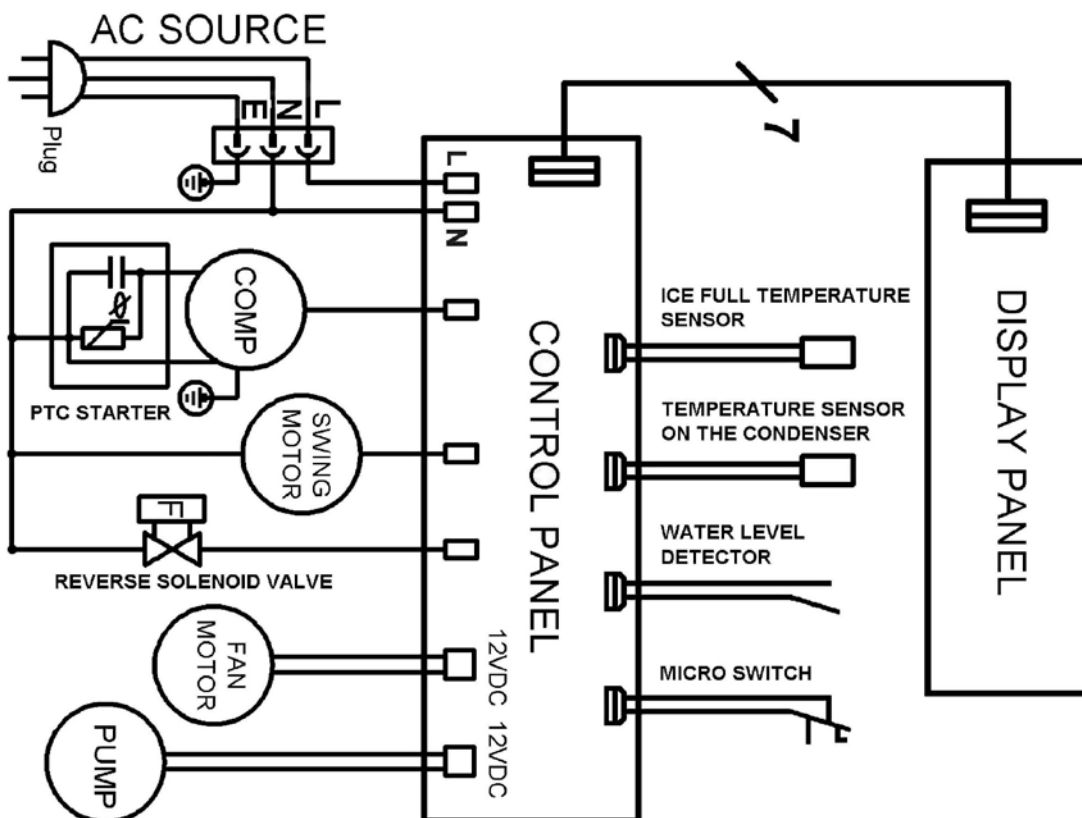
AC SOURCE

Plug

E N L

7

L

N

COMP

PTC STARTER

SWING MOTOR

REVERSE SOLENOID VALVE

FAN MOTOR

PUMP

12VDC

12VDC

CONTROL PANEL

ICE FULL TEMPERATURE SENSOR

TEMPERATURE SENSOR ON THE CONDENSER

WATER LEVEL DETECTOR

MICRO SWITCH

DISPLAY PANEL